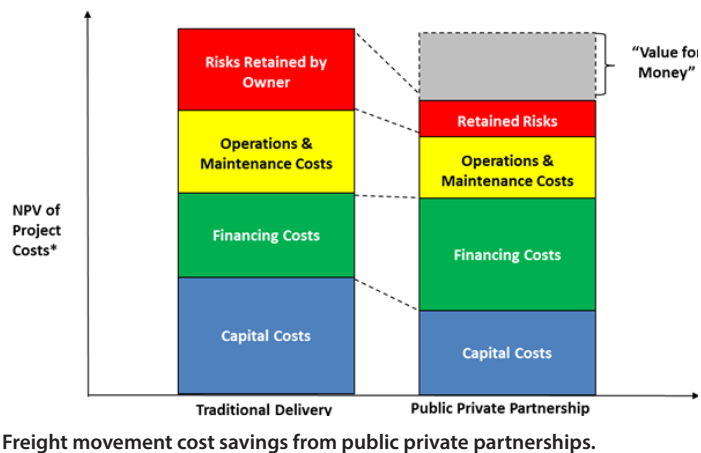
NPV of Project Costs*

Risks Retained by Owner

Operations & Maintenance Costs

Financing Costs

Capital Costs

Traditional Delivery

"Value fo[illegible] Money"

Retained Risks

Operations & Maintenance Costs

Financing Costs

Capital Costs

Public Private Partnership

Freight movement cost savings from public private partnerships.